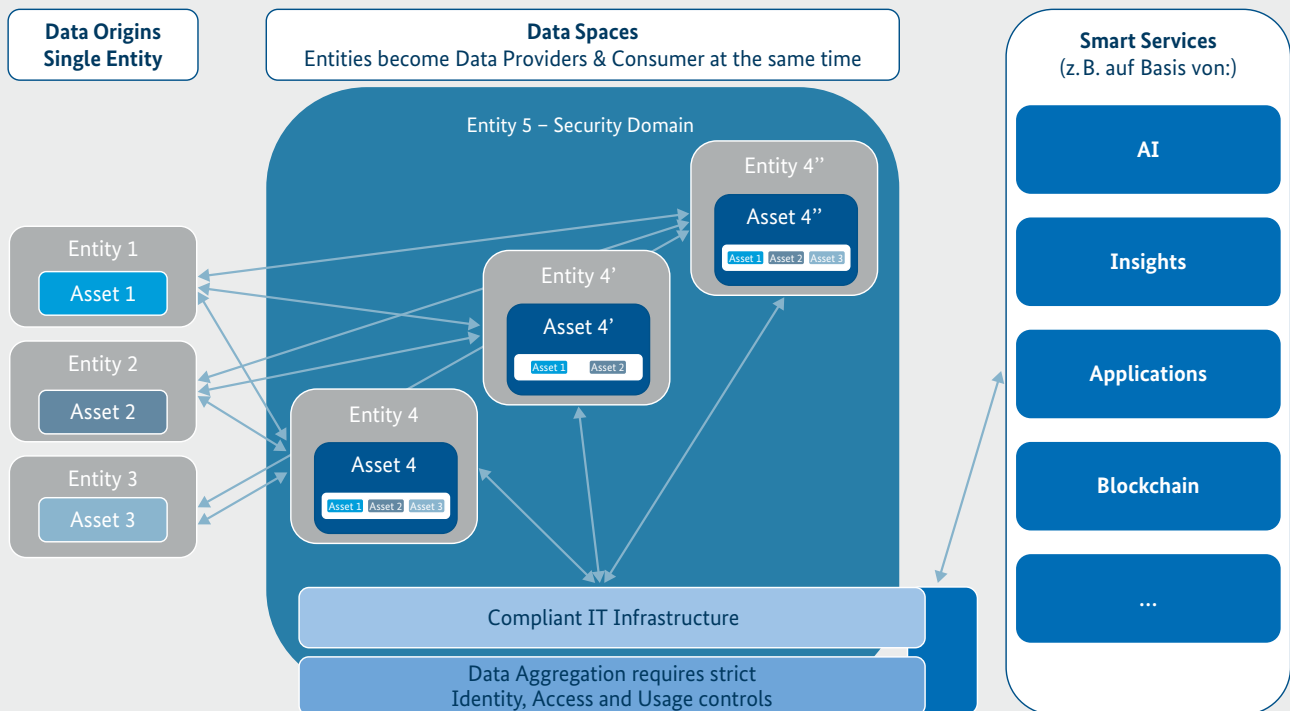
Data Origins
Single Entity

Data Spaces
Entities become Data Providers & Consumer at the same time

Smart Services
(z. B. auf Basis von:)

Entity 5 – Security Domain

Entity 4''
Asset 4''
Asset 1 Asset 2 Asset 3

Entity 1
Asset 1

Entity 4'
Asset 4'
Asset 1 Asset 2

Entity 2
Asset 2

Entity 4
Asset 4
Asset 1 Asset 2 Asset 3

Entity 3
Asset 3

AI

Insights

Applications

Blockchain

...

Compliant IT Infrastructure

Data Aggregation requires strict
Identity, Access and Usage controls